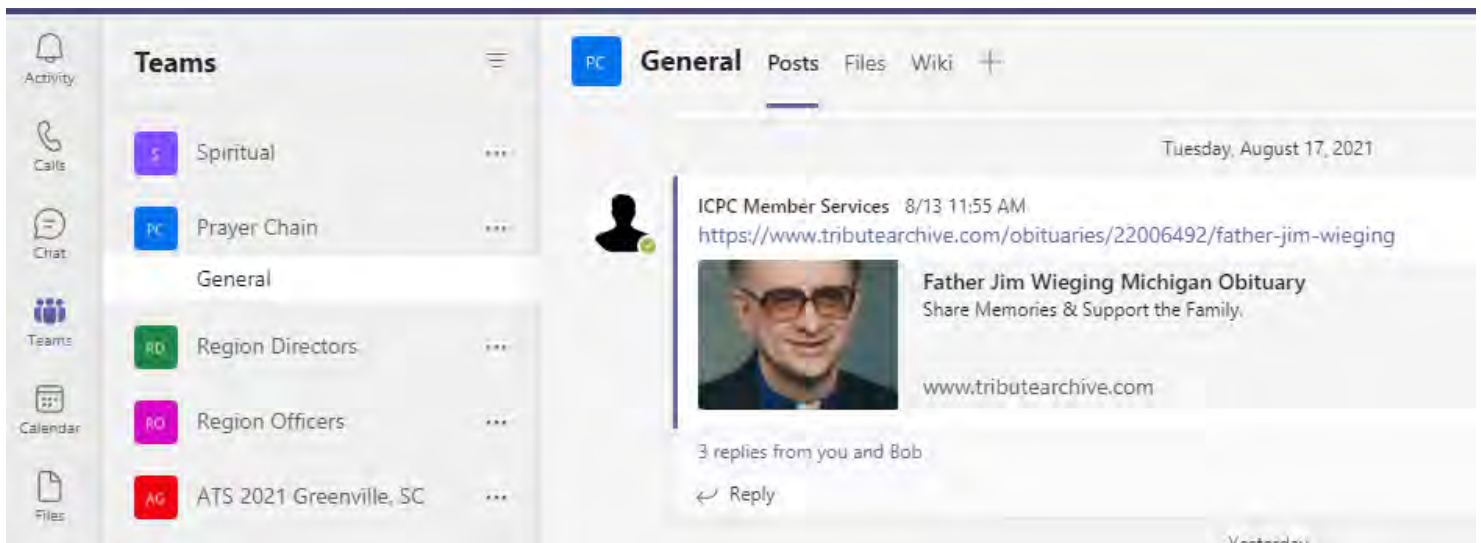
Activity

Calls

Chat

Teams

Calendar

Files

Teams

S Spiritual ···

PC Prayer Chain ···

General

RD Region Directors ···

RO Region Officers ···

AG ATS 2021 Greenville, SC ···

PC General Posts Files Wiki +

Tuesday, August 17, 2021

ICPC Member Services 8/13 11:55 AM
https://www.tributearchive.com/obituaries/22006492/father-jim-wieging

Father Jim Wieging Michigan Obituary
Share Memories & Support the Family.

www.tributearchive.com

3 replies from you and Bob

Reply

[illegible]